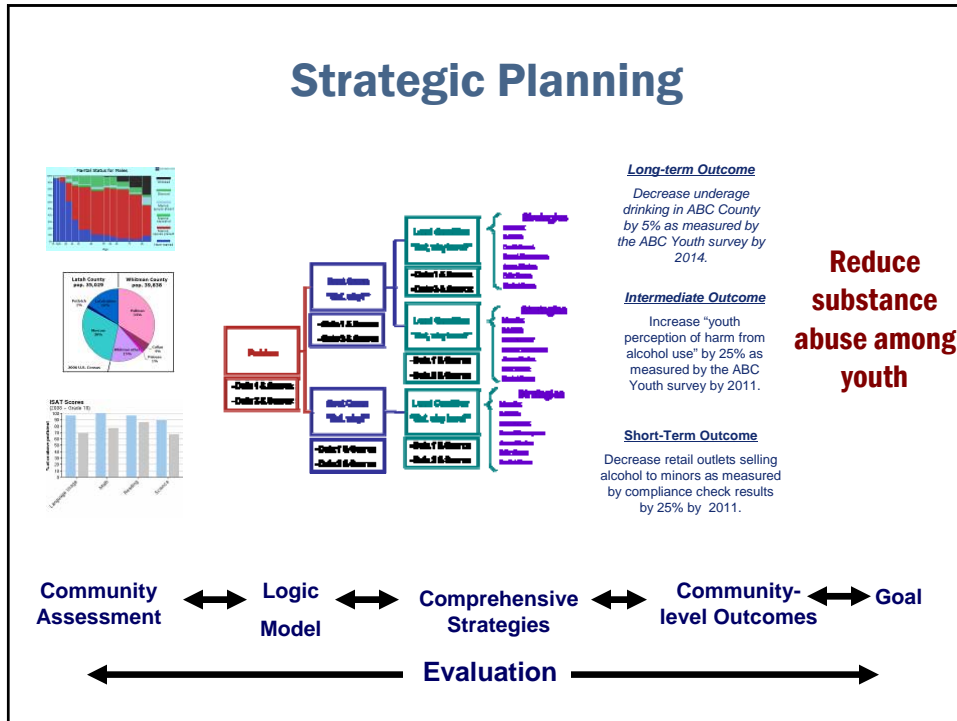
Strategic Planning

Marital Status for Males

Latah County pop. 35,029

Whitman County pop. 39,838

ISAT Scores

Problem

-Data 1 & Source

-Data 2 & Source

Root Cause

"But, why?"

-Data 1 & Source

-Data 2 & Source

Local Condition

"But, why here?"

-Data 1 & Source

-Data 2 & Source

Strategies

Long-term Outcome

Decrease underage drinking in ABC County by 5% as measured by the ABC Youth survey by 2014.

Intermediate Outcome

Increase "youth perception of harm from alcohol use" by 25% as measured by the ABC Youth survey by 2011.

Short-Term Outcome

Decrease retail outlets selling alcohol to minors as measured by compliance check results by 25% by 2011.

Reduce substance abuse among youth

Community Assessment

Logic Model

Comprehensive Strategies

Community-level Outcomes

Goal

Evaluation